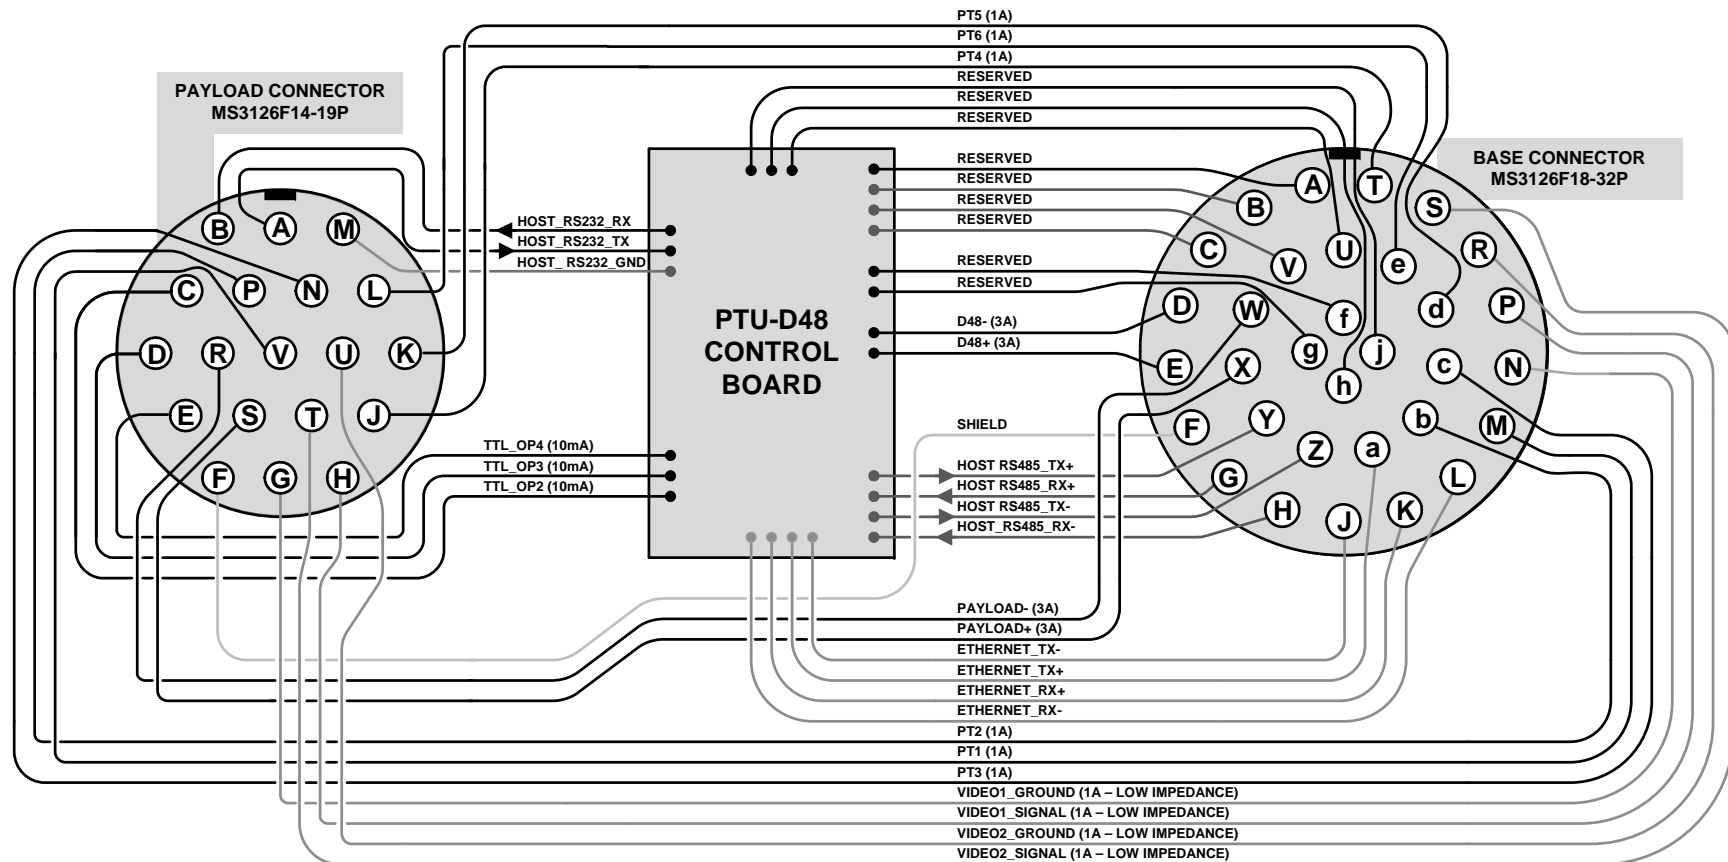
PT5 (1A)
PT6 (1A)
PT4 (1A)
RESERVED
RESERVED
RESERVED

PAYLOAD CONNECTOR
MS3126F14-19P

B A M
C P N L
D R V U K
E S T J
F G H

HOST_RS232_RX
HOST_RS232_TX
HOST_ RS232_GND

PTU-D48
CONTROL
BOARD

TTL_OP4 (10mA)
TTL_OP3 (10mA)
TTL_OP2 (10mA)

RESERVED
RESERVED
RESERVED
RESERVED
RESERVED
RESERVED
D48- (3A)
D48+ (3A)
SHIELD
HOST RS485_TX+
HOST RS485_RX+
HOST RS485_TX-
HOST_RS485_RX-

BASE CONNECTOR
MS3126F18-32P

A T
B S
C V U e R
D W f d P
g j
E X h c N
F Y b M
G Z a
H J K L

PAYLOAD- (3A)
PAYLOAD+ (3A)
ETHERNET_TX-
ETHERNET_TX+
ETHERNET_RX+
ETHERNET_RX-
PT2 (1A)
PT1 (1A)
PT3 (1A)
VIDEO1_GROUND (1A – LOW IMPEDANCE)
VIDEO1_SIGNAL (1A – LOW IMPEDANCE)
VIDEO2_GROUND (1A – LOW IMPEDANCE)
VIDEO2_SIGNAL (1A – LOW IMPEDANCE)